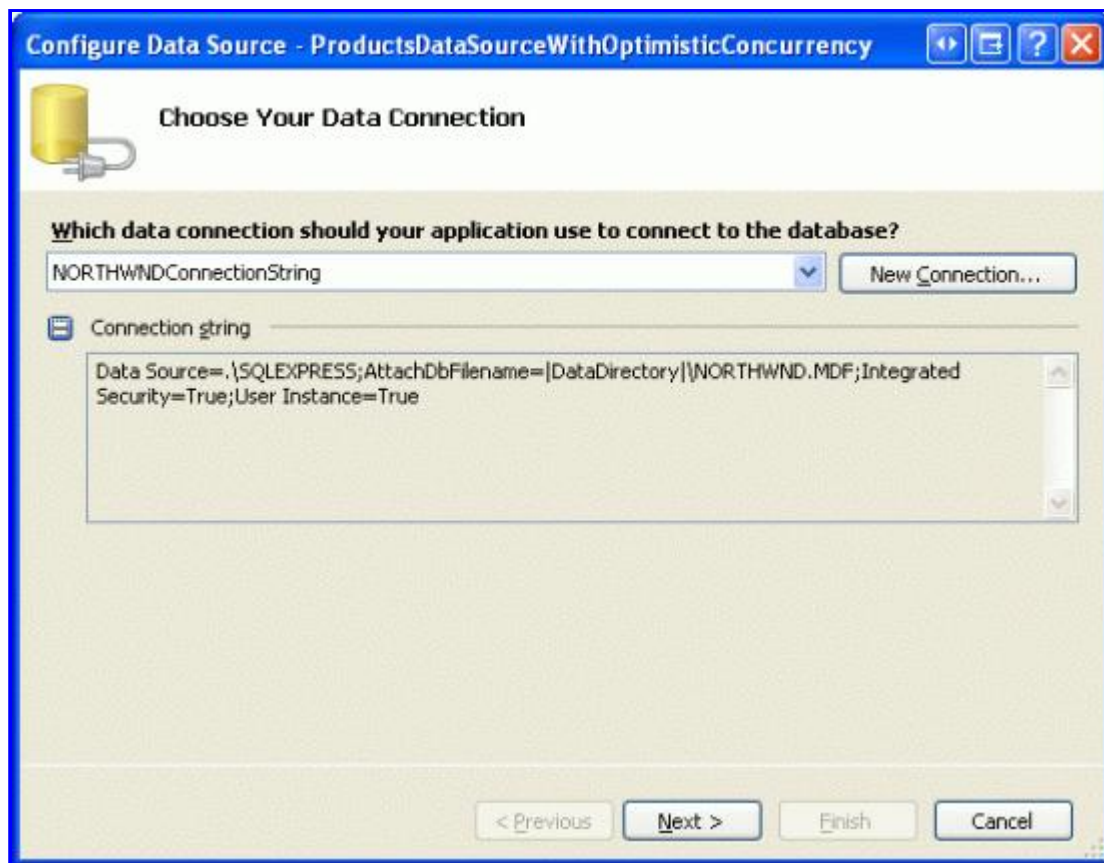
Configure Data Source - ProductsDataSourceWithOptimisticConcurrency

Choose Your Data Connection

Which data connection should your application use to connect to the database?

NORTHWNDConnectionString

New Connection...

Connection string

Data Source=.\SQLEXPRESS;AttachDbFilename=|DataDirectory|\NORTHWND.MDF;Integrated Security=True;User Instance=True

< Previous

Next >

Finish

Cancel